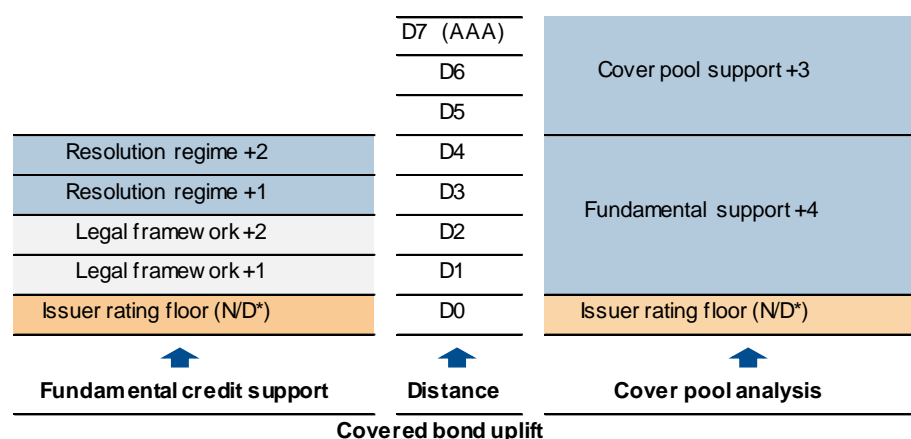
Resolution regime +2
Resolution regime +1
Legal framework +2
Legal framework +1
Issuer rating floor (N/D*)

Fundamental credit support

D7 (AAA)
D6
D5
D4
D3
D2
D1
D0

Distance

Cover pool support +3
Fundamental support +4
Issuer rating floor (N/D*)

Cover pool analysis

Covered bond uplift